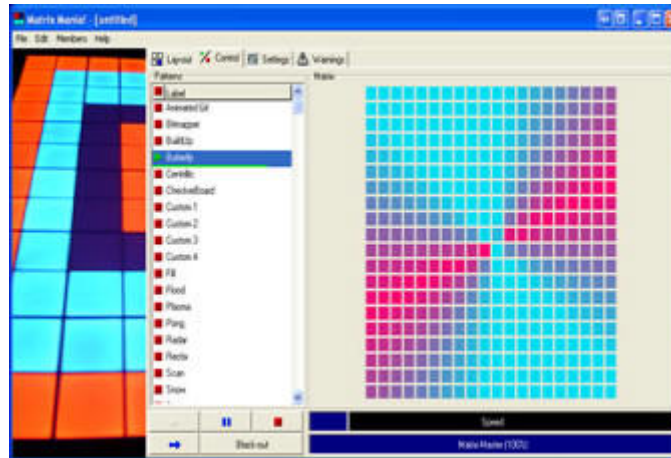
Matrix Mania! - [untitled]

File Edit Members Help

Layout Control Settings Warnings

Patterns

Matrix

Label
Animated Gif
Bitmapper
BuildUp
Butterfly
Centrific
CheckerBoard
Custom 1
Custom 2
Custom 3
Custom 4
Fill
Flood
Plasma
Pong
Radar
Recta
Scan
Snow

Black-out

Speed

Matrix Master (100%)